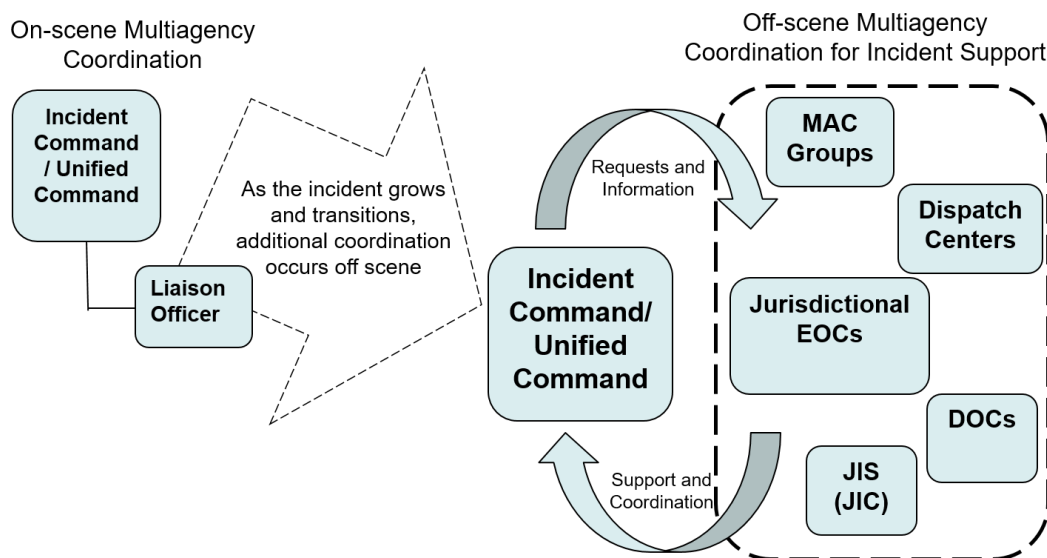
On-scene Multiagency Coordination

Incident Command / Unified Command

Liaison Officer

As the incident grows and transitions, additional coordination occurs off scene

Off-scene Multiagency Coordination for Incident Support

Requests and Information

Incident Command/ Unified Command

Support and Coordination

MAC Groups

Dispatch Centers

Jurisdictional EOCs

DOCs

JIS (JIC)